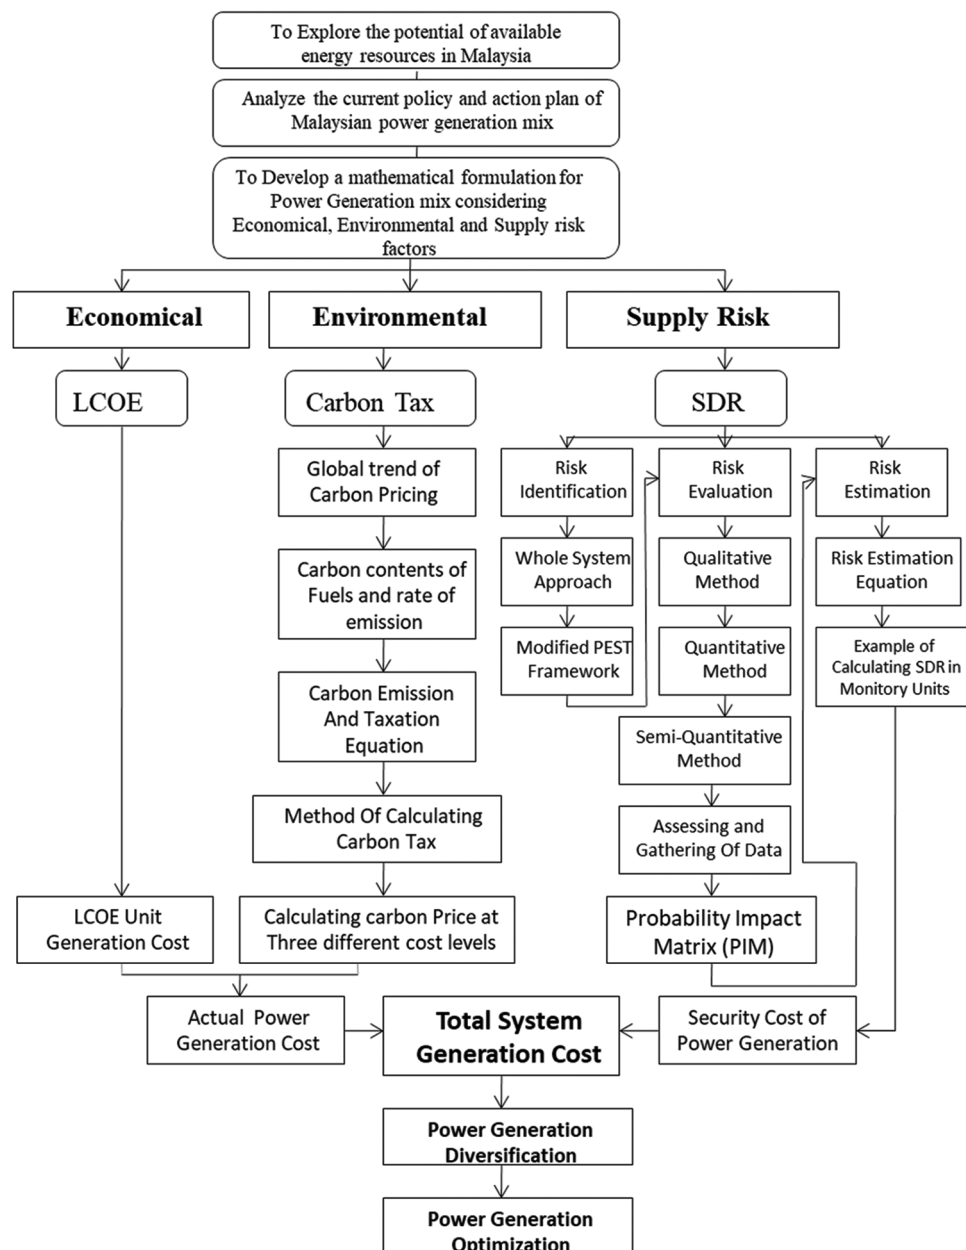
To Explore the potential of available energy resources in Malaysia

Analyze the current policy and action plan of Malaysian power generation mix

To Develop a mathematical formulation for Power Generation mix considering Economical, Environmental and Supply risk factors

Economical

Environmental

Supply Risk

LCOE

Carbon Tax

SDR

Global trend of Carbon Pricing

Carbon contents of Fuels and rate of emission

Carbon Emission And Taxation Equation

Method Of Calculating Carbon Tax

Calculating carbon Price at Three different cost levels

Risk Identification

Whole System Approach

Modified PEST Framework

Risk Evaluation

Qualitative Method

Quantitative Method

Semi-Quantitative Method

Assessing and Gathering Of Data

Probability Impact Matrix (PIM)

Risk Estimation

Risk Estimation Equation

Example of Calculating SDR in Monitory Units

LCOE Unit Generation Cost

Actual Power Generation Cost

Total System Generation Cost

Security Cost of Power Generation

Power Generation Diversification

Power Generation Optimization